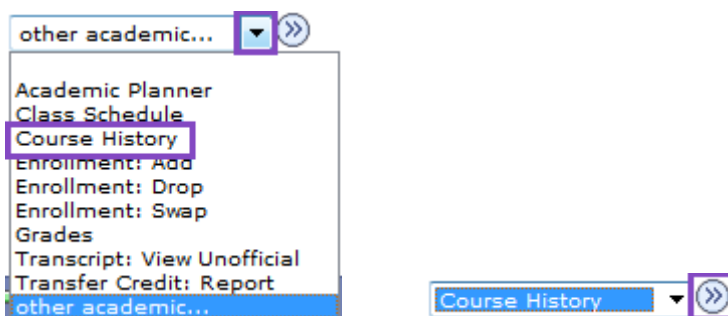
other academic...

Academic Planner
Class Schedule
Course History
Enrollment: Add
Enrollment: Drop
Enrollment: Swap
Grades
Transcript: View Unofficial
Transfer Credit: Report
other academic...

Course History